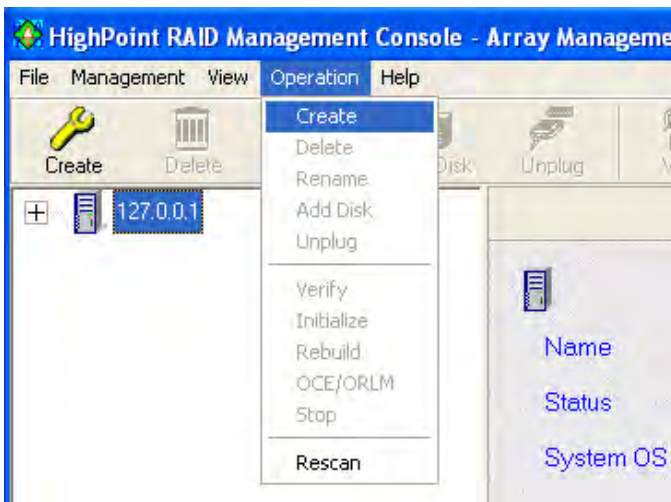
HighPoint RAID Management Console - Array Manageme

File Management View Operation Help

Create Delete Disk Unplug V

Create
Delete
Rename
Add Disk
Unplug

Verify
Initialize
Rebuild
OCE/ORLM
Stop

Rescan

127.0.0.1

Name
Status
System OS